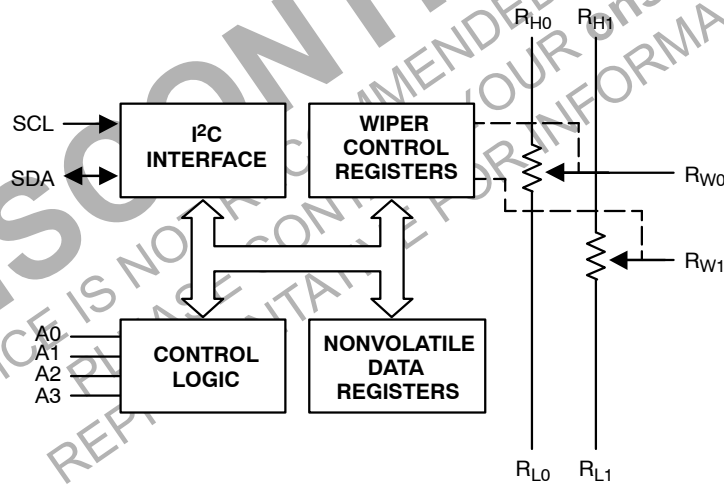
$R_{H0}$ $R_{H1}$

SCL

SDA

$I^2C$ INTERFACE

WIPER CONTROL REGISTERS

$R_{W0}$

$R_{W1}$

A0
A1
A2
A3

CONTROL LOGIC

NONVOLATILE DATA REGISTERS

$R_{L0}$ $R_{L1}$

DISCONTINUED
NOT RECOMMENDED
CE IS NO
PLEASE CONTACT OUR
REPRESENTATIVE FOR INFORMATION